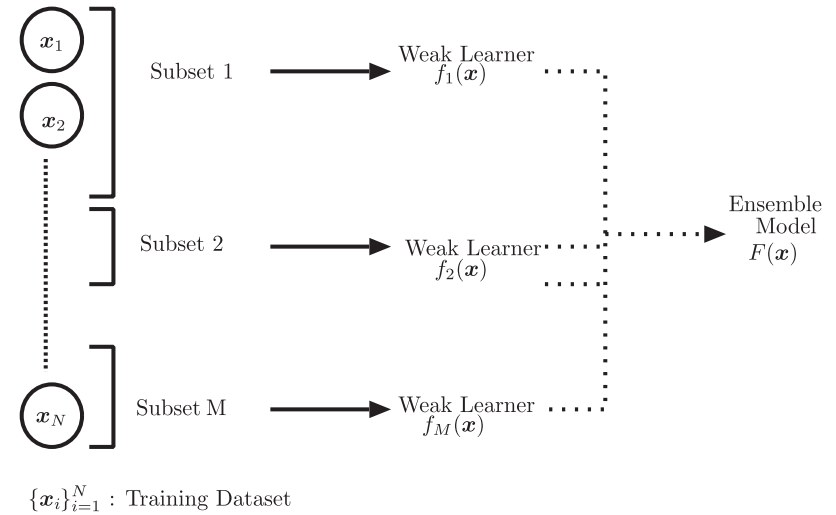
$\boldsymbol{x}_1$

$\boldsymbol{x}_2$

$\boldsymbol{x}_N$

Subset 1

Weak Learner $f_1(\boldsymbol{x})$

Subset 2

Weak Learner $f_2(\boldsymbol{x})$

Subset M

Weak Learner $f_M(\boldsymbol{x})$

Ensemble Model $F(\boldsymbol{x})$

$\{\boldsymbol{x}_i\}_{i=1}^N$ : Training Dataset